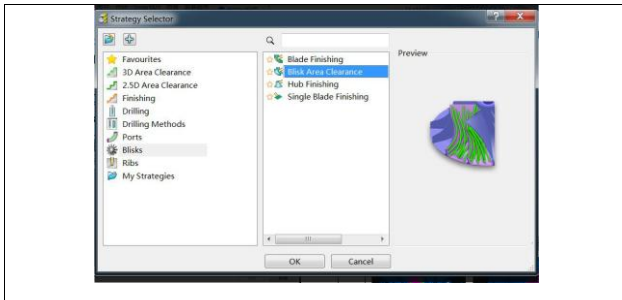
Strategy Selector

Favourites
3D Area Clearance
2.5D Area Clearance
Finishing
Drilling
Drilling Methods
Ports
Blisks
Ribs
My Strategies

Blade Finishing
Blisk Area Clearance
Hub Finishing
Single Blade Finishing

Preview

OK
Cancel